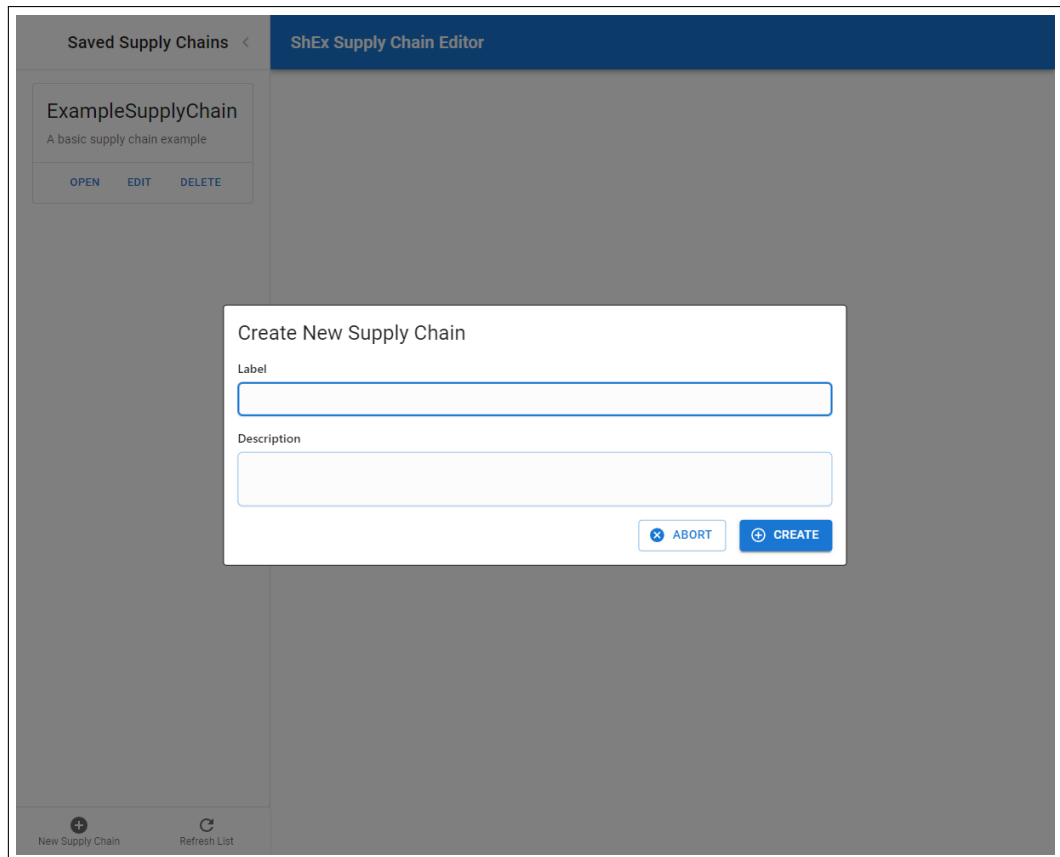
Saved Supply Chains

ShEx Supply Chain Editor

ExampleSupplyChain

A basic supply chain example

OPEN EDIT DELETE

Create New Supply Chain

Label

Description

ABORT

CREATE

New Supply Chain

Refresh List